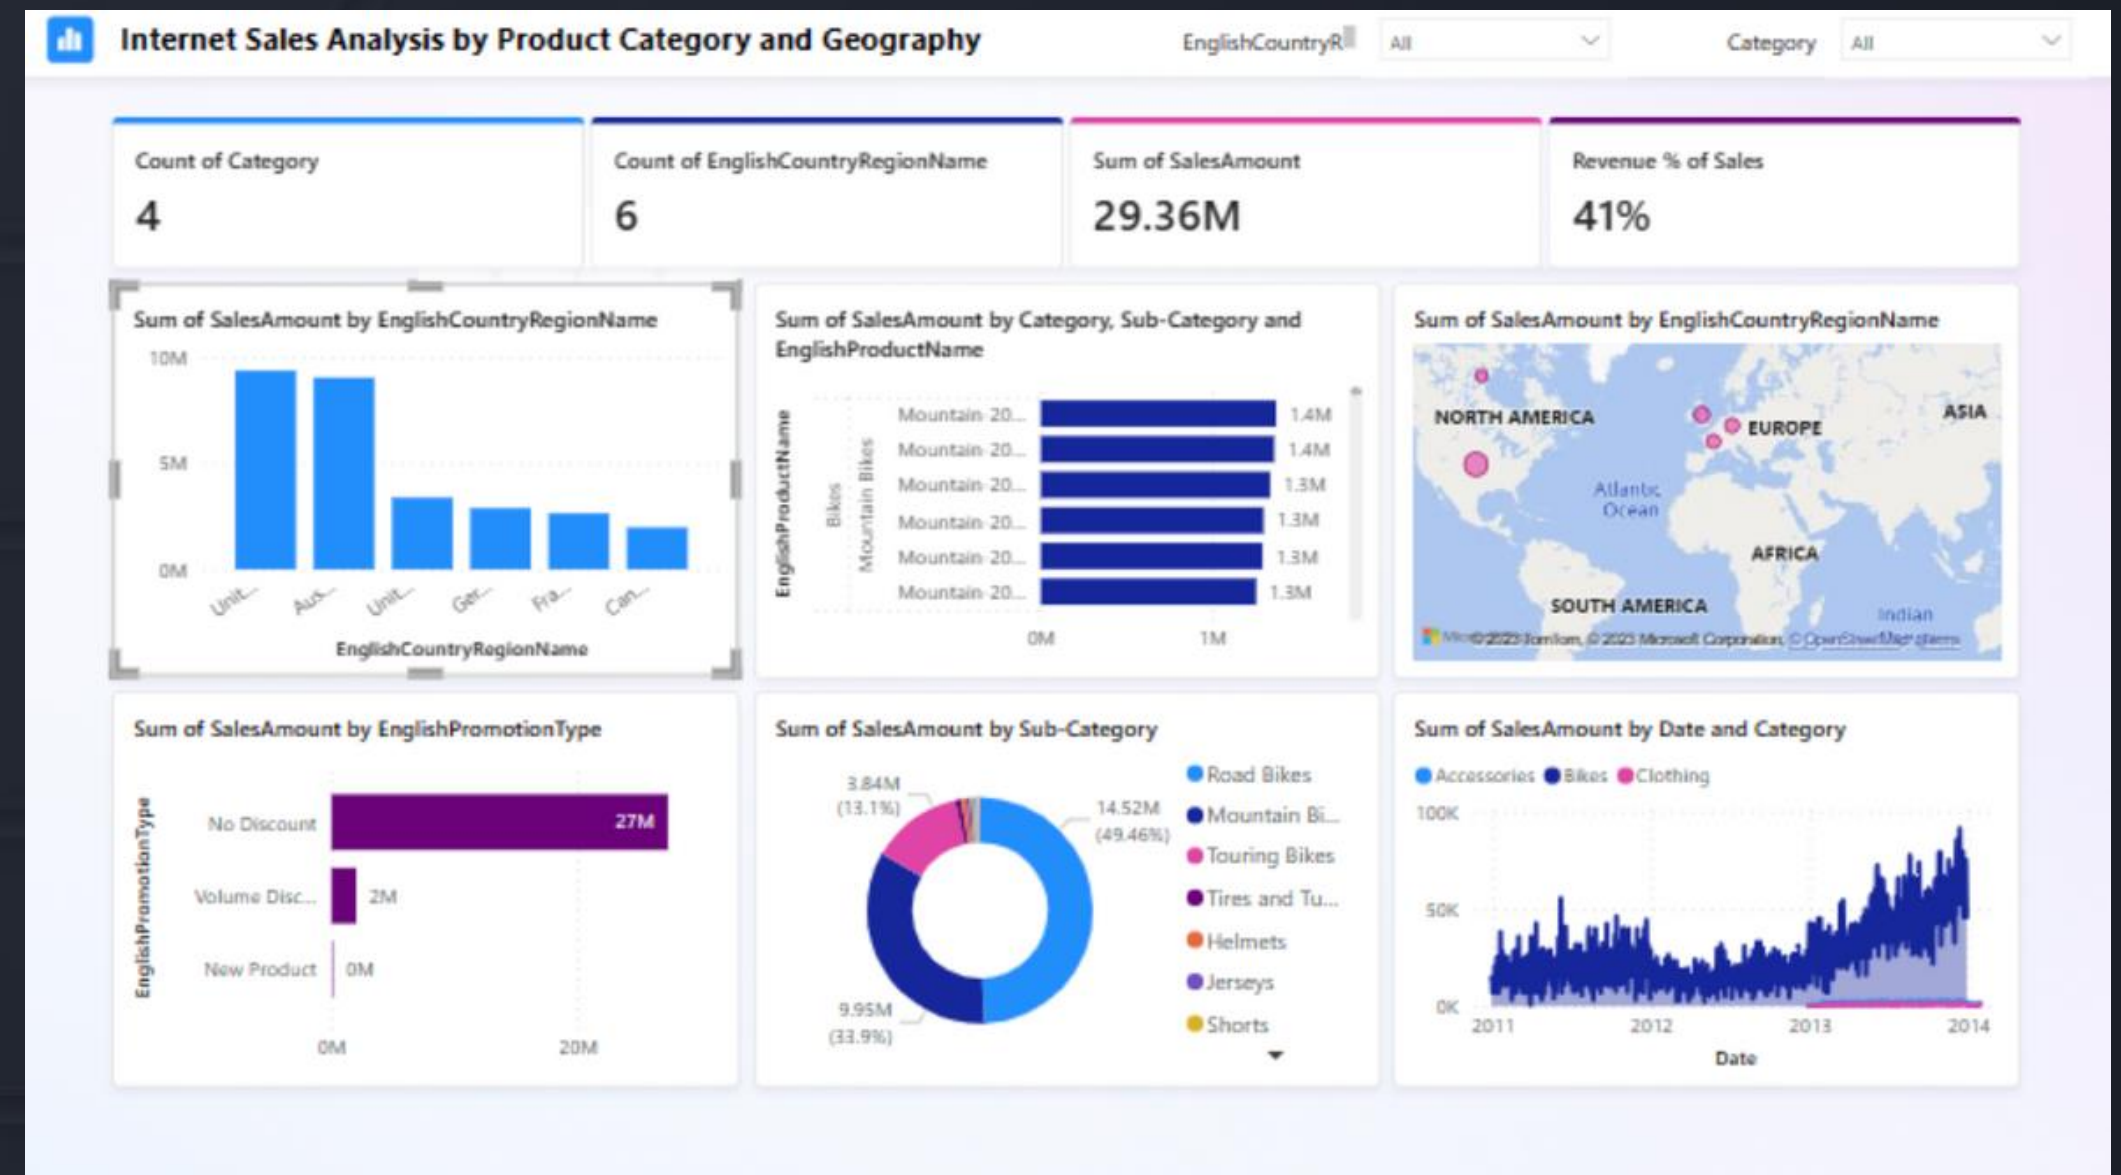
Internet Sales Analysis by Product Category and Geography

EnglishCountryR All

Category All

Count of Category
4

Count of EnglishCountryRegionName
6

Sum of SalesAmount
29.36M

Revenue % of Sales
41%

Sum of SalesAmount by EnglishCountryRegionName

10M
5M
0M
Unit... Aus... Unit... Ger... Fra... Can...
EnglishCountryRegionName

Sum of SalesAmount by Category, Sub-Category and EnglishProductName

EnglishProductName
Bikes
Mountain Bikes
Mountain-20... 1.4M
Mountain-20... 1.4M
Mountain-20... 1.3M
Mountain-20... 1.3M
Mountain-20... 1.3M
Mountain-20... 1.3M
0M 1M

Sum of SalesAmount by EnglishCountryRegionName

NORTH AMERICA
EUROPE
ASIA
Atlantic Ocean
AFRICA
SOUTH AMERICA
Indian
©2023 TomTom, © 2023 Microsoft Corporation, © OpenStreetMap Terms

Sum of SalesAmount by EnglishPromotionType

EnglishPromotionType
No Discount 27M
Volume Disc... 2M
New Product 0M
0M 20M

Sum of SalesAmount by Sub-Category

3.84M (13.1%)
14.52M (49.46%)
9.95M (33.9%)
Road Bikes
Mountain Bi...
Touring Bikes
Tires and Tu...
Helmets
Jerseys
Shorts

Sum of SalesAmount by Date and Category

Accessories Bikes Clothing
100K
50K
0K
2011 2012 2013 2014
Date